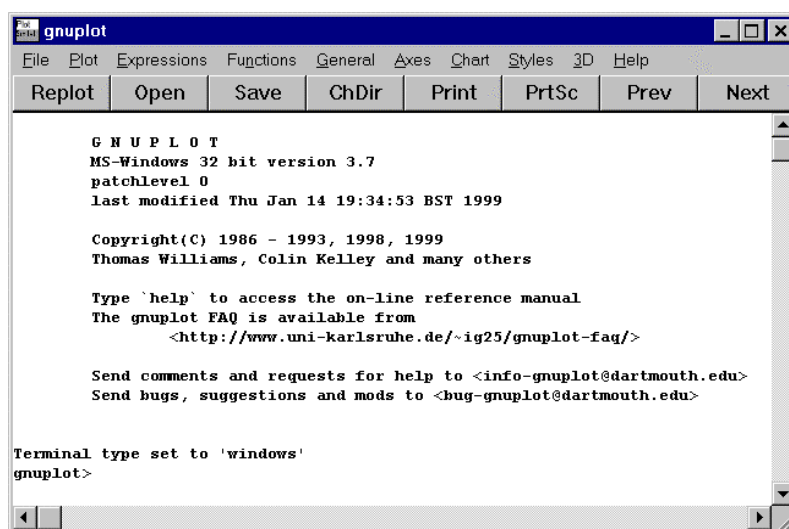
gnuplot

File Plot Expressions Functions General Axes Chart Styles 3D Help

Replot Open Save ChDir Print PrtSc Prev Next

G N U P L O T
MS-Windows 32 bit version 3.7
patchlevel 0
last modified Thu Jan 14 19:34:53 BST 1999

Copyright(C) 1986 - 1993, 1998, 1999
Thomas Williams, Colin Kelley and many others

Type `help` to access the on-line reference manual
The gnuplot FAQ is available from
<http://www.uni-karlsruhe.de/~ig25/gnuplot-faq/>

Send comments and requests for help to <info-gnuplot@dartmouth.edu>
Send bugs, suggestions and mods to <bug-gnuplot@dartmouth.edu>

Terminal type set to 'windows'
gnuplot>